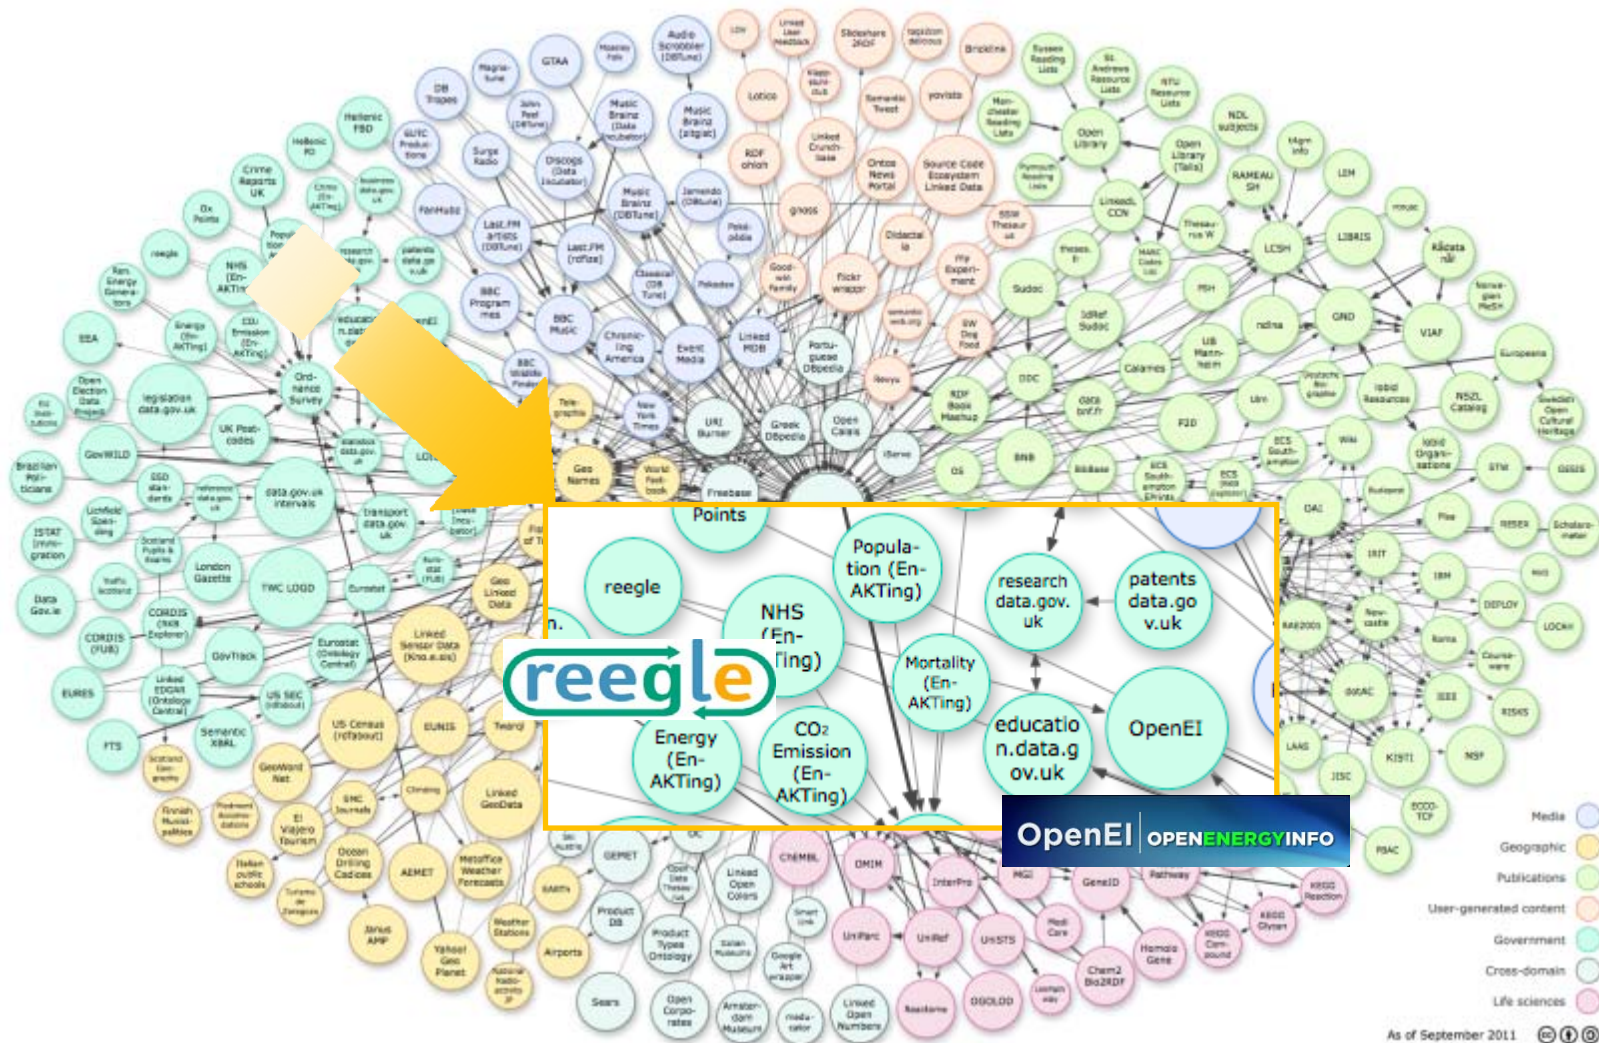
Points

reegle

NHS (En-AKTing)

Population (En-AKTing)

research data.gov.uk

patents data.gov.uk

Mortality (En-AKTing)

Energy (En-AKTing)

$CO_2$ Emission (En-AKTing)

education.data.gov.uk

OpenEI

reegle

OpenEI | OPENENERGYINFO

Media

Geographic

Publications

User-generated content

Government

Cross-domain

Life sciences

As of September 2011